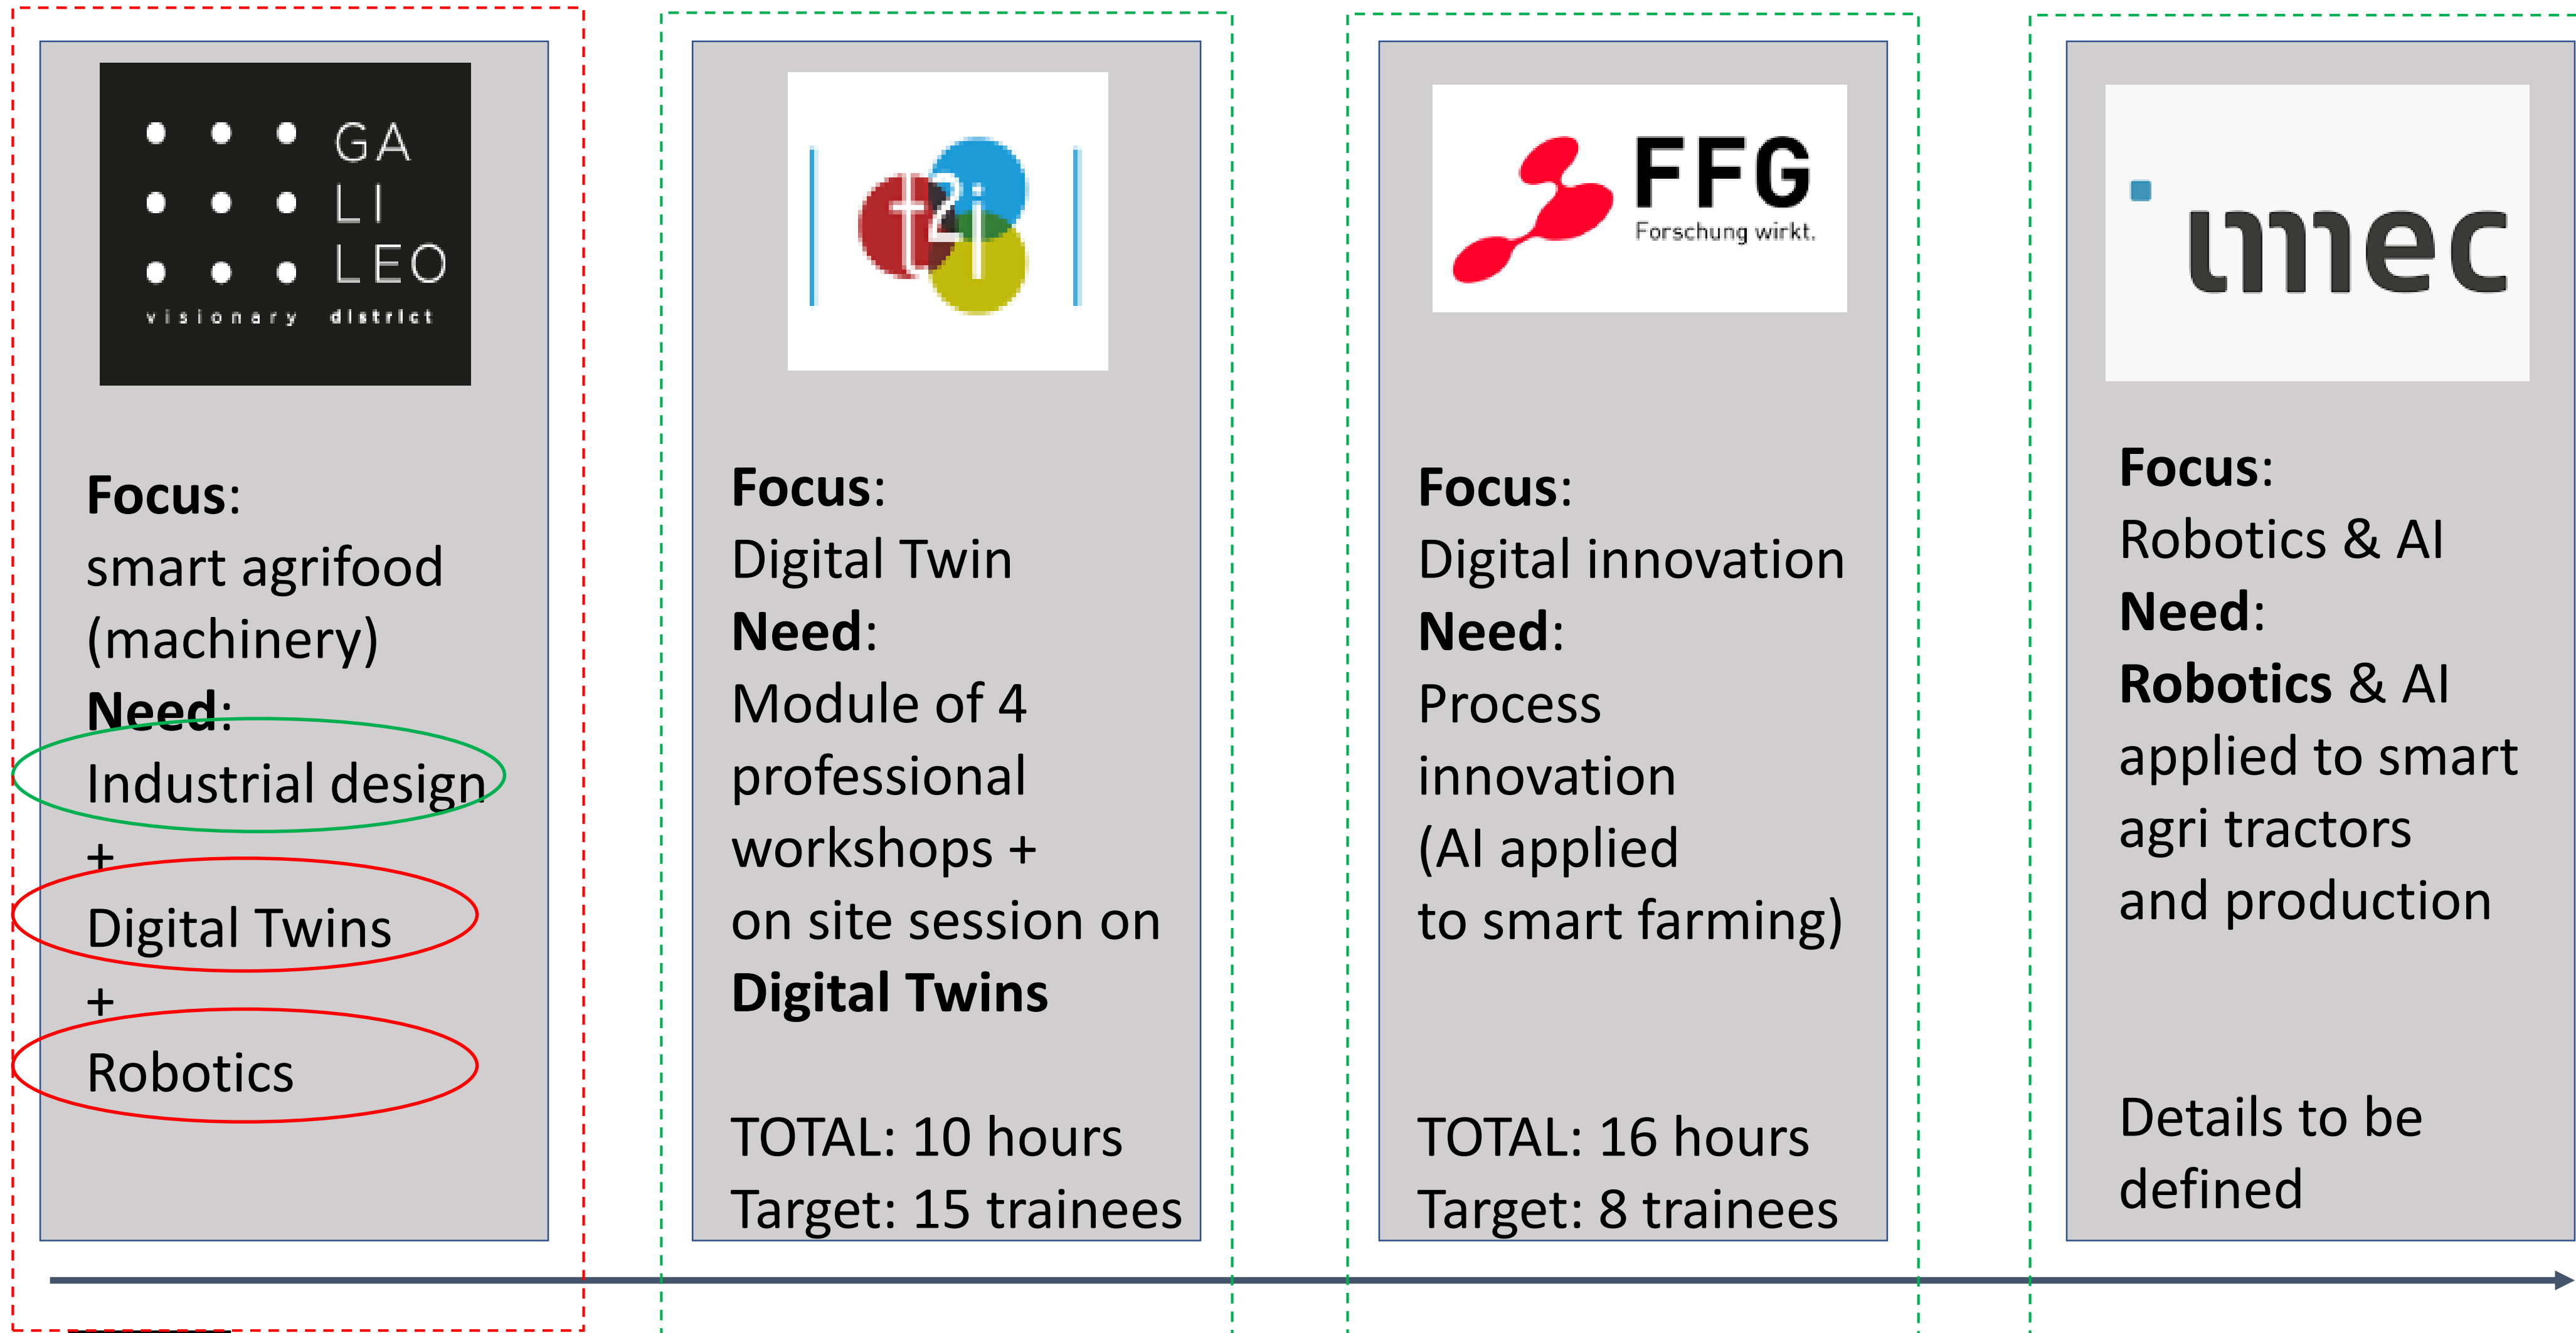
GA
LI
LEO
visionary district

Focus:
smart agrifood (machinery)
Need:
Industrial design
+
Digital Twins
+
Robotics

t2i

Focus:
Digital Twin
Need:
Module of 4 professional workshops + on site session on Digital Twins

TOTAL: 10 hours
Target: 15 trainees

FFG
Forschung wirkt.

Focus:
Digital innovation
Need:
Process innovation (AI applied to smart farming)

TOTAL: 16 hours
Target: 8 trainees

imec

Focus:
Robotics & AI
Need:
Robotics & AI applied to smart agri tractors and production

Details to be defined